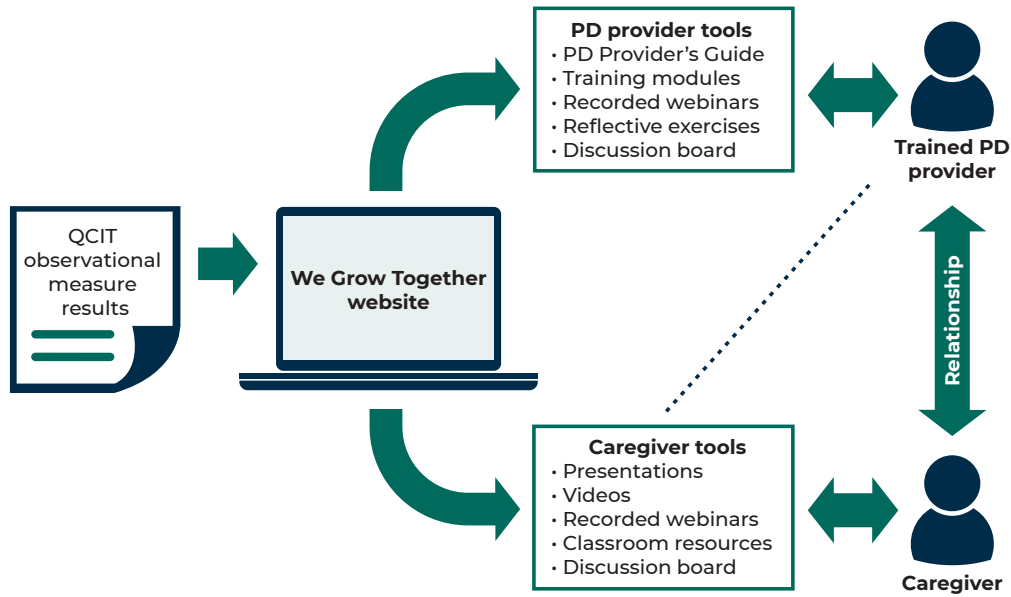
QCIT observational measure results

We Grow Together website

PD provider tools
• PD Provider's Guide
• Training modules
• Recorded webinars
• Reflective exercises
• Discussion board

Trained PD provider

Relationship

Caregiver tools
• Presentations
• Videos
• Recorded webinars
• Classroom resources
• Discussion board

Caregiver